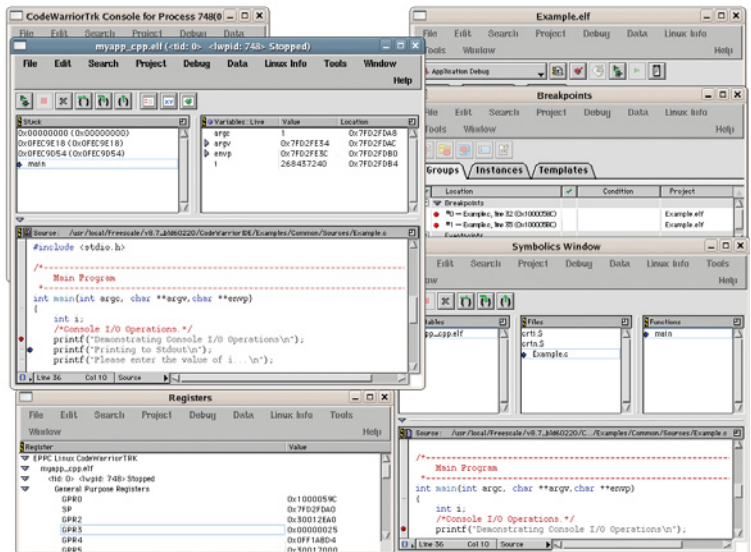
CodeWarriorTrk Console for Process 748(0

File Edit Search Project Debug Data

myapp_cpp.elf (<tid: 0> <lwpid: 748> Stopped)

File Edit Search Project Debug Data Linux Info Tools Window Help

Stack
0x00000000 (0x00000000)
0x0FEC9E18 (0x0FEC9E18)
0x0FEC9D54 (0x0FEC9D54)
main

| Variables: Live | Value | Location |
|---|---|---|
| argc | 1 | 0x7FD2FDA8 |
| argv | 0x7FD2FE34 | 0x7FD2FDAC |
| envp | 0x7FD2FE3C | 0x7FD2FDB0 |
| i | 268437240 | 0x7FD2FDB4 |

Source: /usr/local/Freescale/v8.7_b1460220/CodeWarriorIDE/Examples/Common/Sources/Example.c

#include <stdio.h>

/*---------------------------------------------
Main Program
*---------------------------------------------
int main(int argc, char **argv, char **envp)
{
int i;
/*Console I/O Operations.*/
printf("Demonstrating Console I/O Operations\n");
printf("Printing to Stdout\n");
printf("Please enter the value of i...\n");

Line 36 Col 10 Source

Example.elf

File Edit Search Project Debug Data Linux Info
Tools Window Help

Application Debug

Breakpoints

File Edit Search Project Debug Data Linux Info
Tools Window Help

Groups Instances Templates

| Location | | Condition | Project |
|---|---|---|---|
| Breakpoints | | | |
| #0 -- Example.c, line 82 (0x1000058C) | | | Example.elf |
| #1 -- Example.c, line 88 (0x100005BC) | | | Example.elf |
| Eventpoints | | | |

Symbolics Window

File Edit Search Project Debug Data Linux Info Tools
Window Help

Variables
myapp_cpp.elf

Files
crt1.S
crtn.S
Example.c

Functions
main

Source: /usr/local/Freescale/v8.7_b1460220/C.../Examples/Common/Sources/Example.c

/*---------------------------------------------
Main Program
*---------------------------------------------
int main(int argc, char **argv, char **envp)
{
int i;
/*Console I/O Operations.*/
printf("Demonstrating Console I/O Operations\n");

Line 36 Col 10 Source

Registers

File Edit Search Project Debug Data Linux Info Tools
Window Help

| Register | Value |
|---|---|
| EPPC Linux CodeWarriorTRK | |
| myapp_cpp.elf | |
| <tid: 0> <lwpid: 748> Stopped | |
| General Purpose Registers | |
| GPR0 | 0x1000059C |
| SP | 0x7FD2FDA0 |
| GPR2 | 0x30012EA0 |
| GPR3 | 0x00000025 |
| GPR4 | 0x0FF1A8D4 |
| GPR5 | 0x30012000 |